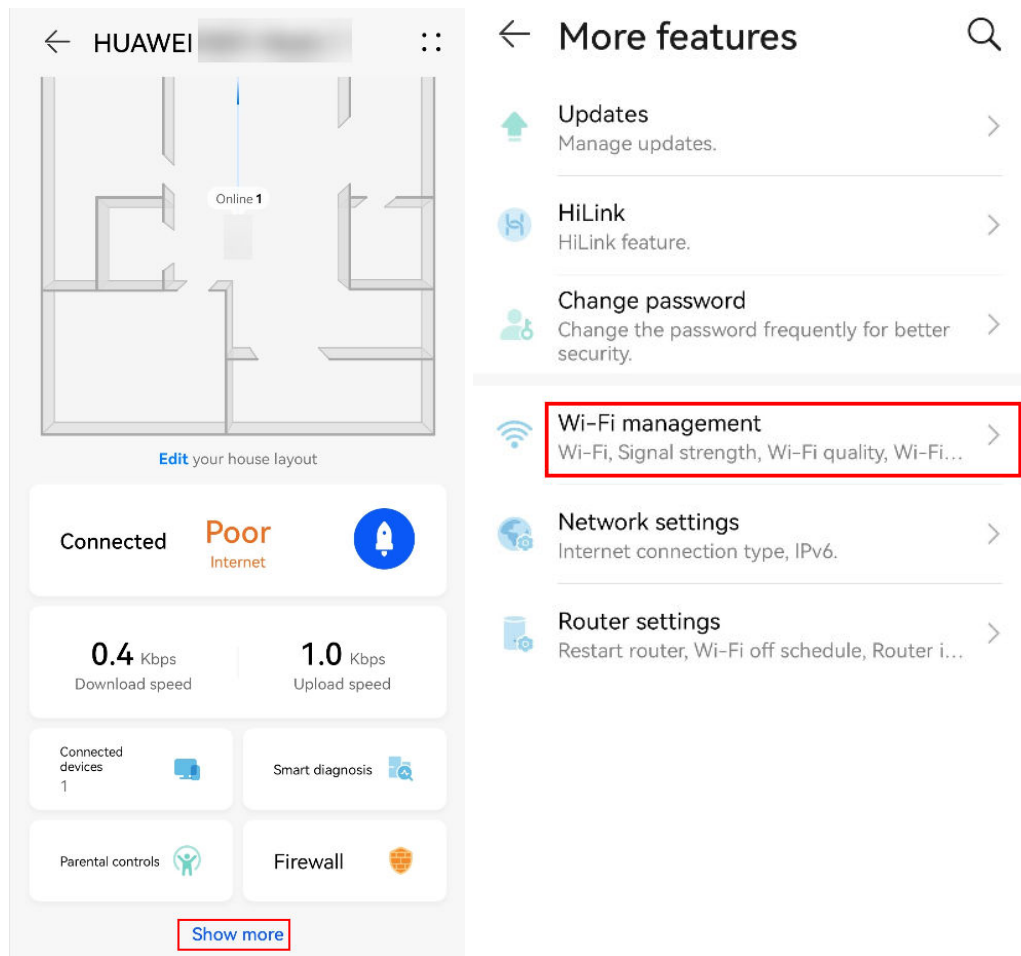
HUAWEI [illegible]

Online 1

Edit your house layout

Connected

Poor
Internet

0.4 Kbps
Download speed

1.0 Kbps
Upload speed

Connected devices
1

Smart diagnosis

Parental controls

Firewall

Show more

More features

Updates
Manage updates.

HiLink
HiLink feature.

Change password
Change the password frequently for better security.

Wi-Fi management
Wi-Fi, Signal strength, Wi-Fi quality, Wi-Fi...

Network settings
Internet connection type, IPv6.

Router settings
Restart router, Wi-Fi off schedule, Router i...